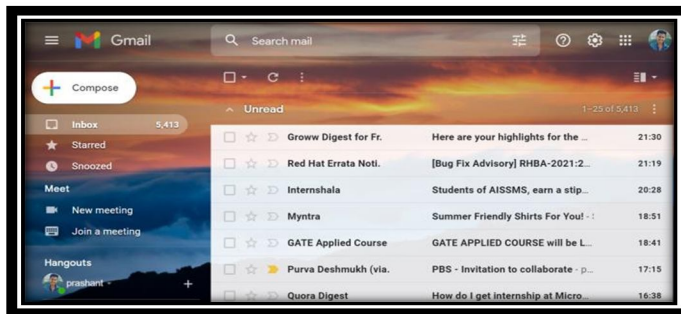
Gmail

Search mail

Compose

Inbox 5,413

Starred

Snoozed

Meet

New meeting

Join a meeting

Hangouts

prashant

Unread

1–25 of 5,413

| | | |
|---|---|---|
| Groww Digest for Fr. | Here are your highlights for the ... | 21:30 |
| Red Hat Errata Noti. | [Bug Fix Advisory] RHBA-2021:2... | 21:19 |
| Internshala | Students of AISSMS, earn a stip... | 20:28 |
| Myntra | Summer Friendly Shirts For You! - | 18:51 |
| GATE Applied Course | GATE APPLIED COURSE will be L... | 18:41 |
| Purva Deshmukh (via. | PBS - Invitation to collaborate - p... | 17:15 |
| Quora Digest | How do I get internship at Micro... | 16:38 |